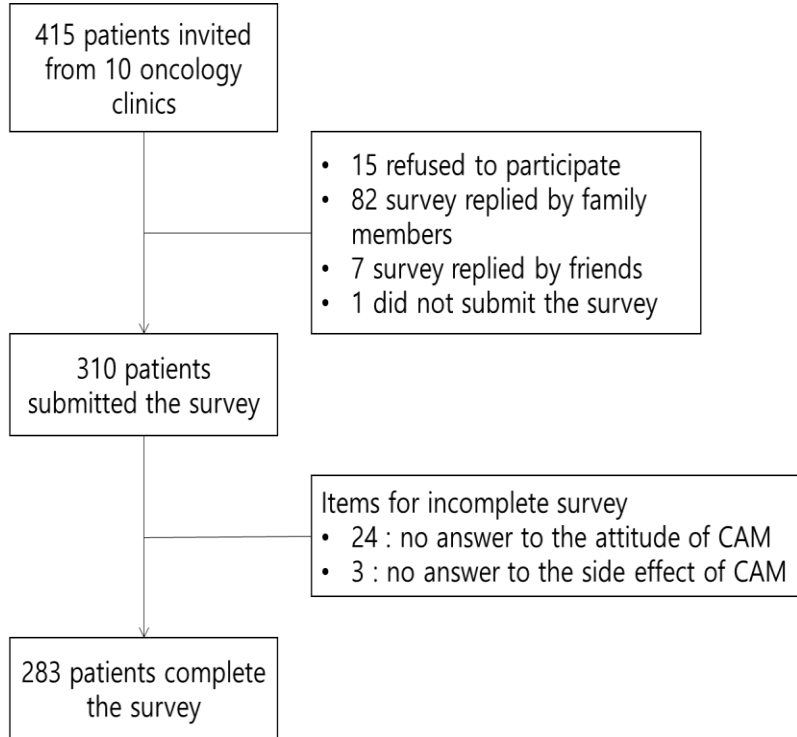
415 patients invited from 10 oncology clinics

• 15 refused to participate
• 82 survey replied by family members
• 7 survey replied by friends
• 1 did not submit the survey

310 patients submitted the survey

Items for incomplete survey
• 24 : no answer to the attitude of CAM
• 3 : no answer to the side effect of CAM

283 patients complete the survey